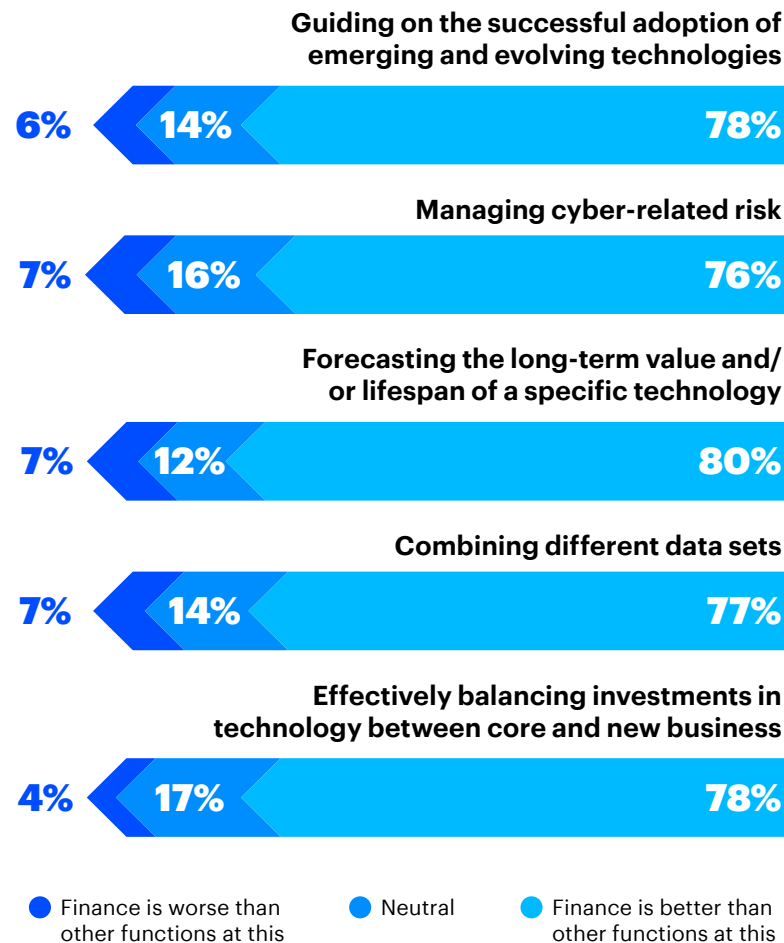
Guiding on the successful adoption of emerging and evolving technologies

6% 14% 78%

Managing cyber-related risk

7% 16% 76%

Forecasting the long-term value and/ or lifespan of a specific technology

7% 12% 80%

Combining different data sets

7% 14% 77%

Effectively balancing investments in technology between core and new business

4% 17% 78%

Finance is worse than other functions at this

Neutral

Finance is better than other functions at this